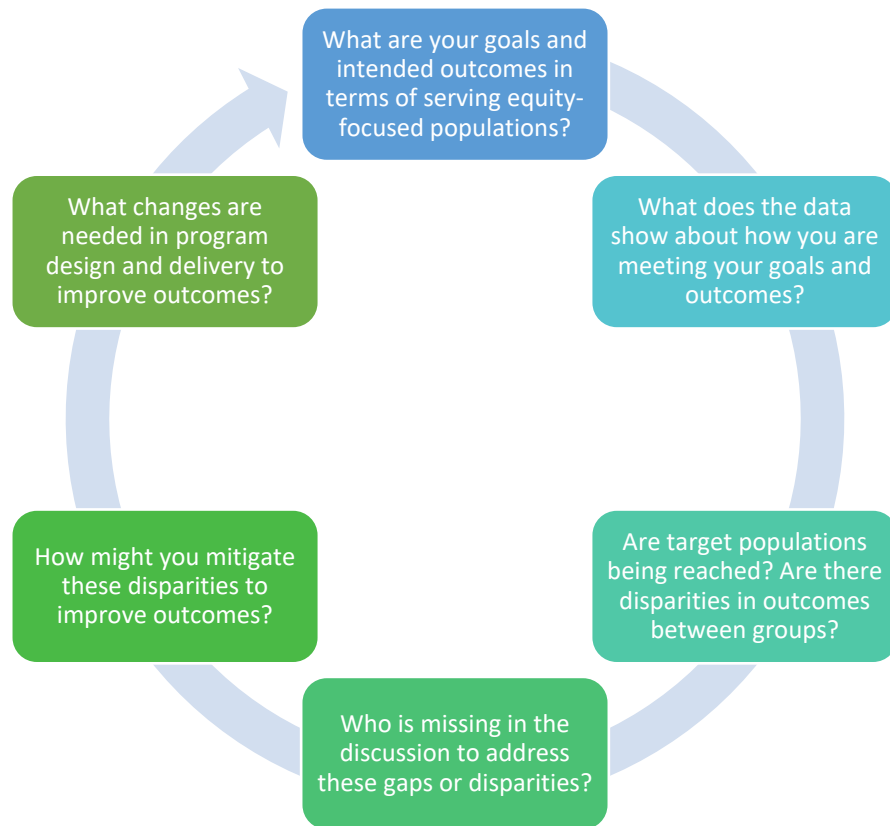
What are your goals and intended outcomes in terms of serving equity-focused populations?

What does the data show about how you are meeting your goals and outcomes?

Are target populations being reached? Are there disparities in outcomes between groups?

Who is missing in the discussion to address these gaps or disparities?

How might you mitigate these disparities to improve outcomes?

What changes are needed in program design and delivery to improve outcomes?